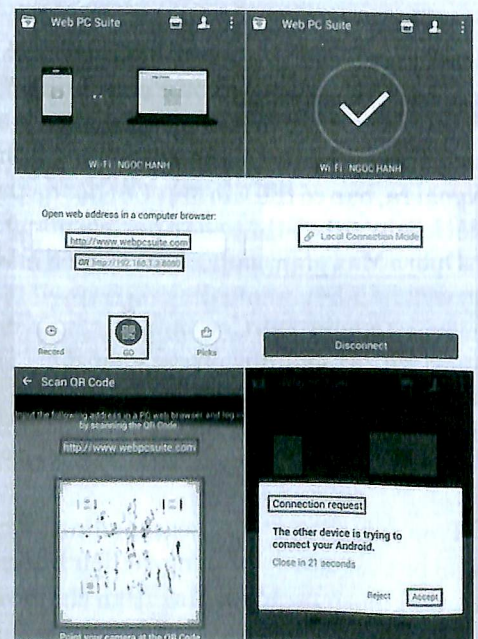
Web PC Suite

Web PC Suite

Wi-Fi: NGOC HANH

Wi-Fi: NGOC HANH

Open web address in a computer browser:

http://www.webpcsuite.com

OR http://192.168.1.3:8080

Local Connection Mode

Record

GO

Picks

Disconnect

← Scan QR Code

Input the following address in a PC web browser and log in by scanning the QR Code.

http://www.webpcsuite.com

Point your camera at the QR Code

Connection request

The other device is trying to connect your Android.

Close in 21 seconds

Reject

Accept